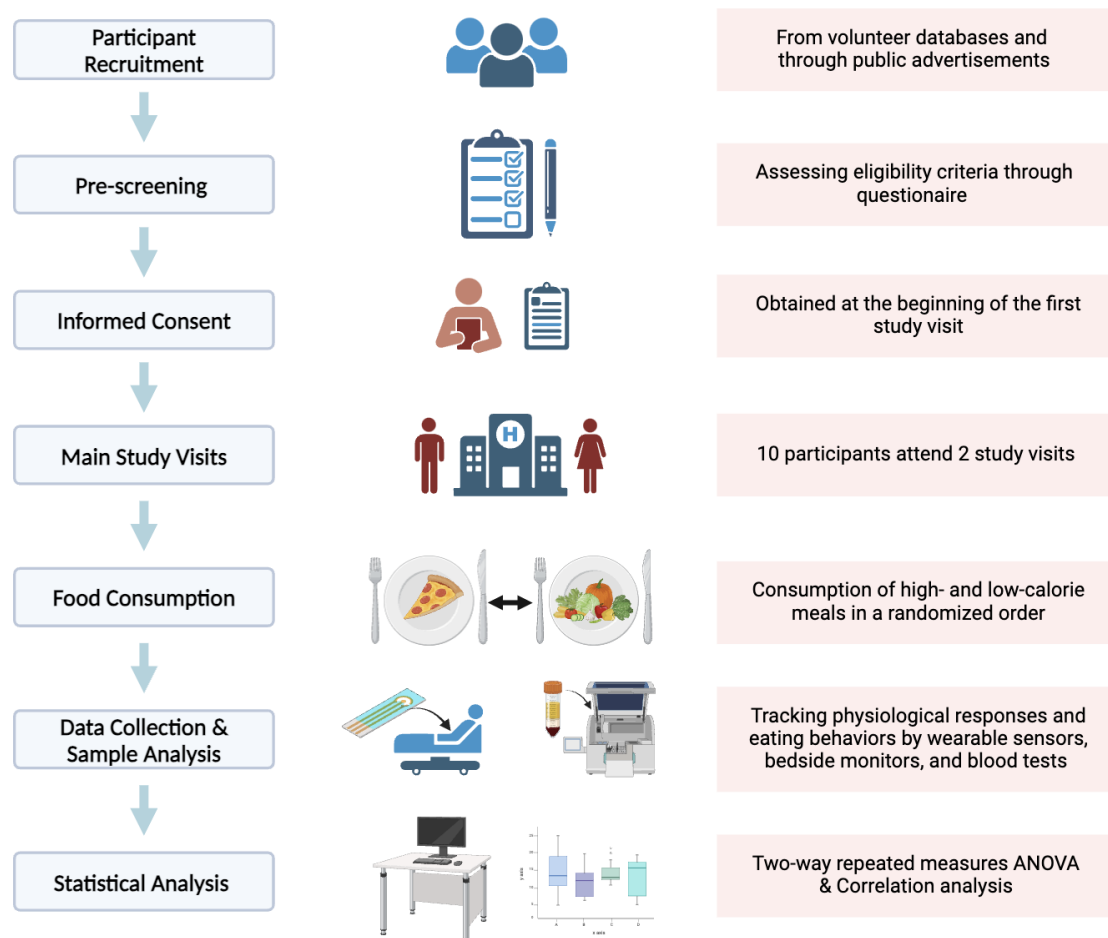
Participant Recruitment

From volunteer databases and through public advertisements

Pre-screening

Assessing eligibility criteria through questionaire

Informed Consent

Obtained at the beginning of the first study visit

Main Study Visits

H

10 participants attend 2 study visits

Food Consumption

Consumption of high- and low-calorie meals in a randomized order

Data Collection & Sample Analysis

Tracking physiological responses and eating behaviors by wearable sensors, bedside monitors, and blood tests

Statistical Analysis

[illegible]

Two-way repeated measures ANOVA & Correlation analysis